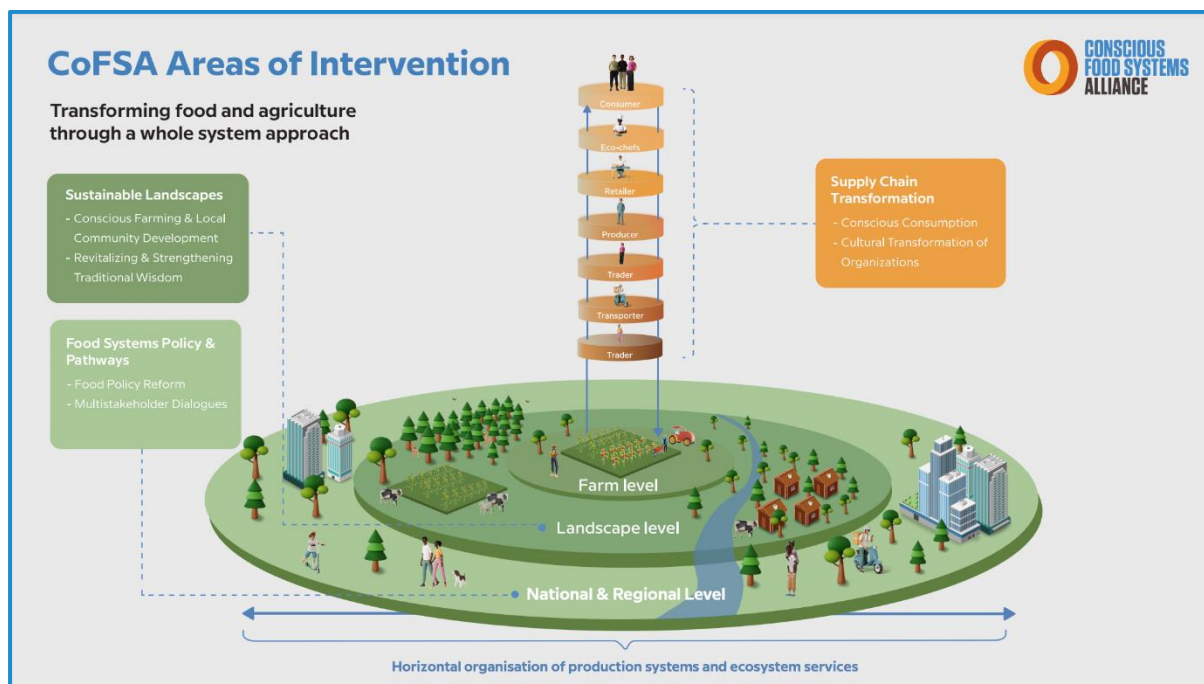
CoFSA Areas of Intervention

CONSCIOUS FOOD SYSTEMS ALLIANCE

Transforming food and agriculture through a whole system approach

Consumer
Eco-chefs
Retailer
Producer
Trader
Transporter
Trader

Sustainable Landscapes
- Conscious Farming & Local Community Development
- Revitalizing & Strengthening Traditional Wisdom

Supply Chain Transformation
- Conscious Consumption
- Cultural Transformation of Organizations

Food Systems Policy & Pathways
- Food Policy Reform
- Multistakeholder Dialogues

Farm level
Landscape level
National & Regional Level

Horizontal organisation of production systems and ecosystem services